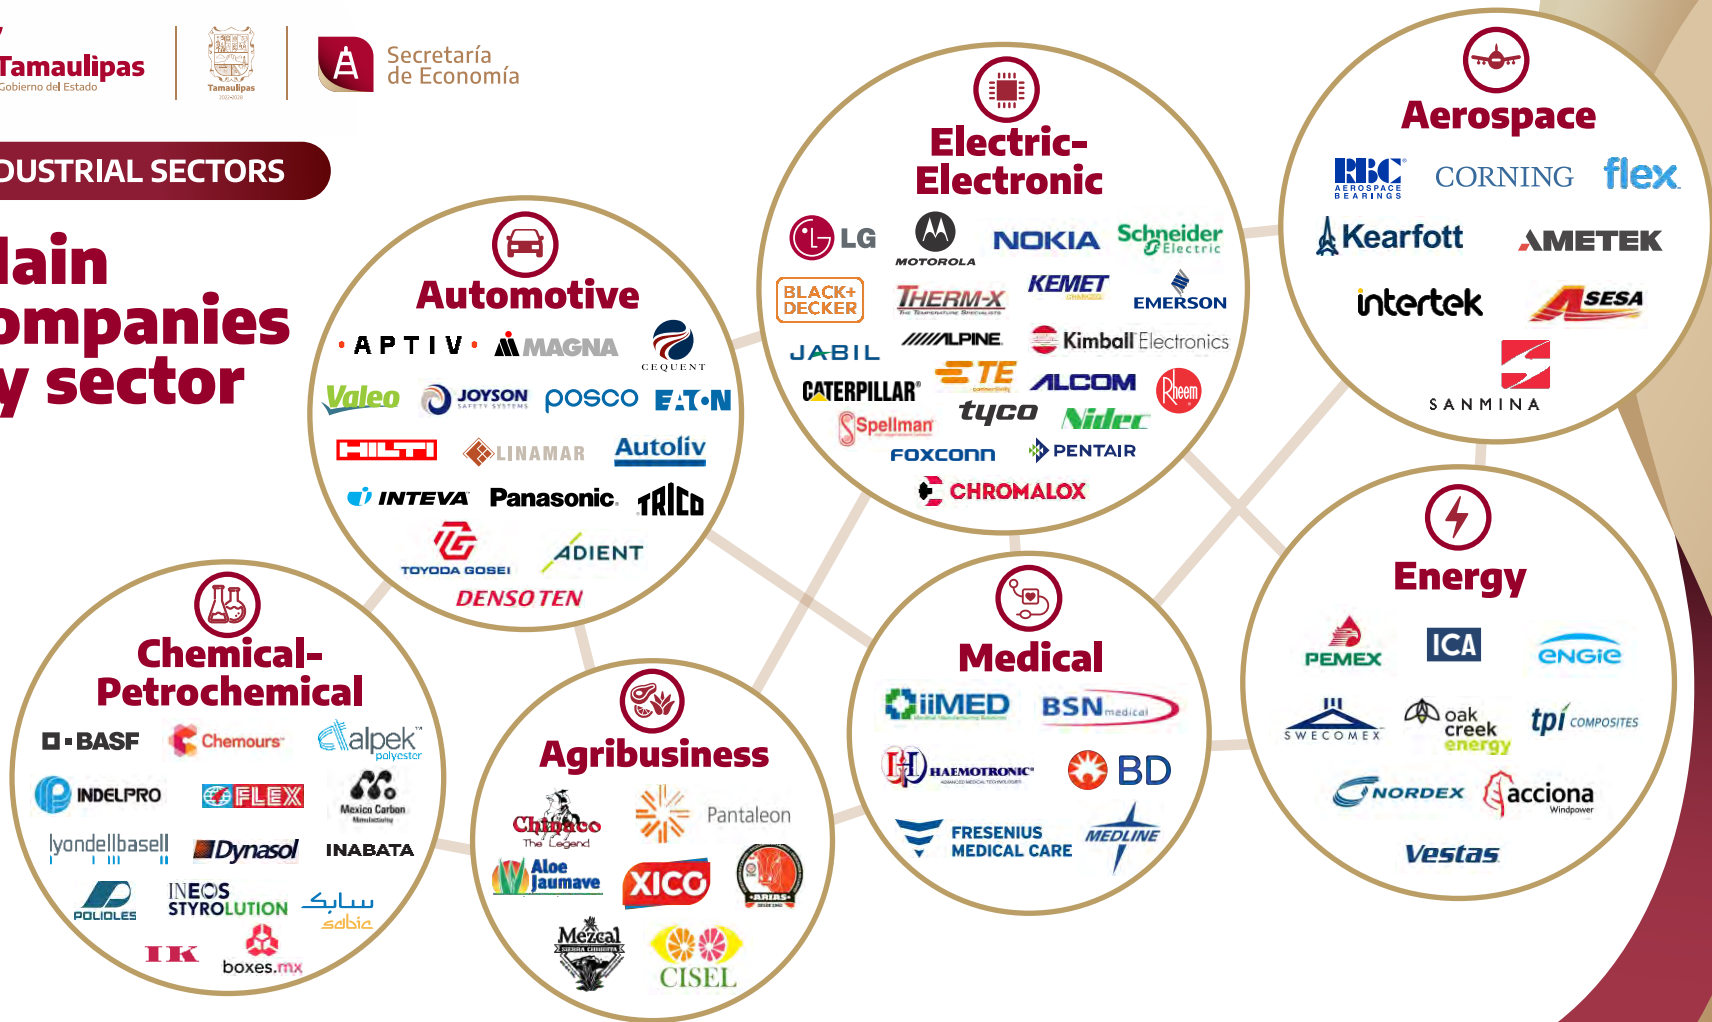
Tamaulipas
Gobierno del Estado

Tamaulipas

Secretaría de Economía

DUSTRIAL SECTORS

lain ompanies y sector

Automotive
APTIV MAGNA CEQUENT
Valeo JOYSON SAFETY SYSTEMS posco EATON
HILTI LINAMAR Autoliv
INTEVA Panasonic TRICO
TOYODA GOSEI ADIENT
DENSO TEN

Electric-Electronic
LG MOTOROLA NOKIA Schneider Electric
BLACK+DECKER THERM-X KEMET EMERSON
JABIL ALPINE Kimball Electronics
CATERPILLAR TE ALCOM Rheem
Spellman tyco Nidec
FOXCONN PENTAIR
CHROMALOX

Aerospace
RBC AEROSPACE BEARINGS CORNING flex
Kearfott AMETEK
intertek SESA
SANMINA

Chemical-Petrochemical
BASF Chemours alpek polyester
INDELPRO FLEX Mexico Carbon
lyondellbasell Dynasol INABATA
POLIOLES INEOS STYROLUTION sabic
IK boxes.mx

Agribusiness
Chinaco The Legend Pantaleon
Aloe Jaumave XICO ARIAS
Mezcal CISEL

Medical
iiMED BSN medical
HAEMOTRONIC BD
FRESENIUS MEDICAL CARE MEDLINE

Energy
PEMEX ICA ENGIE
SWECOMEX oak creek energy tpi COMPOSITES
NORDEX acciona Windpower
Vestas